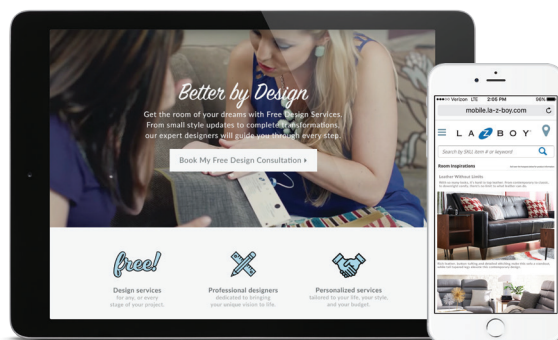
Better by Design

Get the room of your dreams with Free Design Services. From small style updates to complete transformations, our expert designers will guide you through every step.

Book My Free Design Consultation ▸

free!

Design services
for any, or every stage of your project.

Professional designers
dedicated to bringing your unique vision to life.

Personalized services
tailored to your life, your style, and your budget.

●●●●○ Verizon LTE 2:05 PM 86%

mobile.la-z-boy.com

LA-Z-BOY

Search by SKU, item # or keyword

Room Inspirations

Leather Without Limits

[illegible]

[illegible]